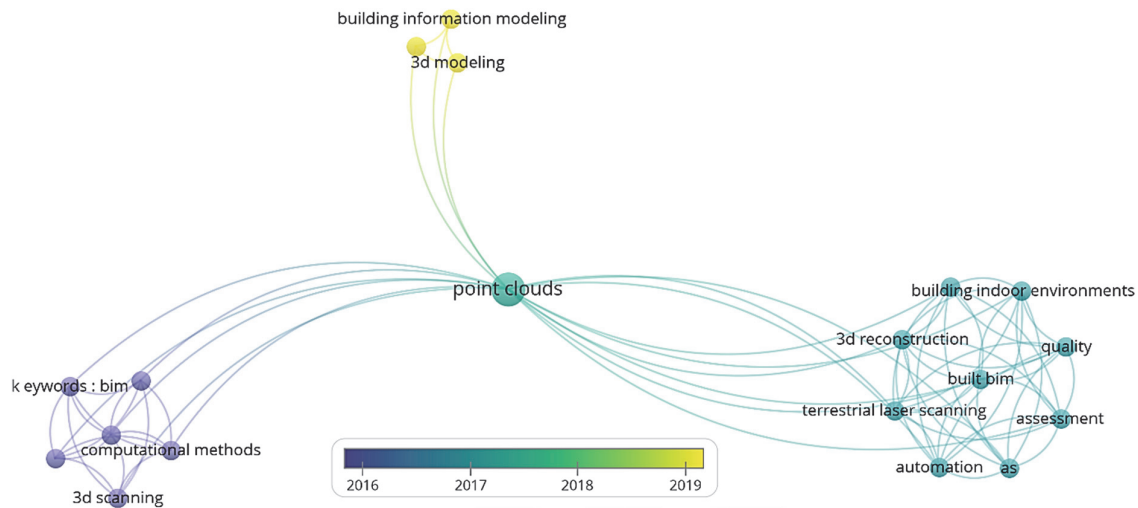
building information modeling
3d modeling
point clouds
building indoor environments
3d reconstruction
quality
built bim
terrestrial laser scanning
assessment
automation
as
k eywords : bim
computational methods
3d scanning
2016
2017
2018
2019